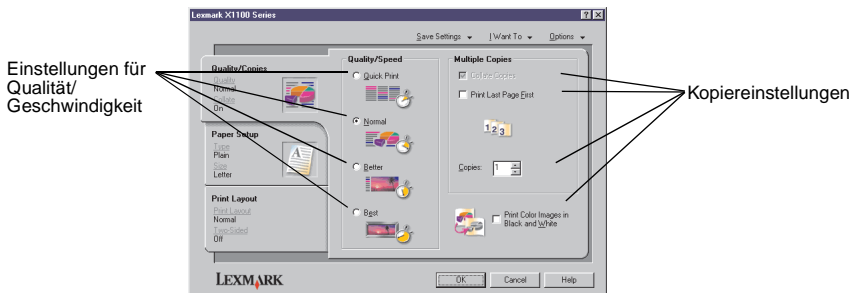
Lexmark X1100 Series

Save Settings ▾ I Want To ▾ Options ▾

Einstellungen für Qualität/ Geschwindigkeit

Quality/Copies
Quality
Normal
Collate
On

Paper Setup
Type
Plain
Size
Letter

Print Layout
Print Layout
Normal
Two Sided
Off

Quality/Speed
Quick Print
Normal
Better
Best

Multiple Copies
Collate Copies
Print Last Page First

Copies: 1

Print Color Images in Black and White

Kopiereinstellungen

LEXMARK

OK Cancel Help